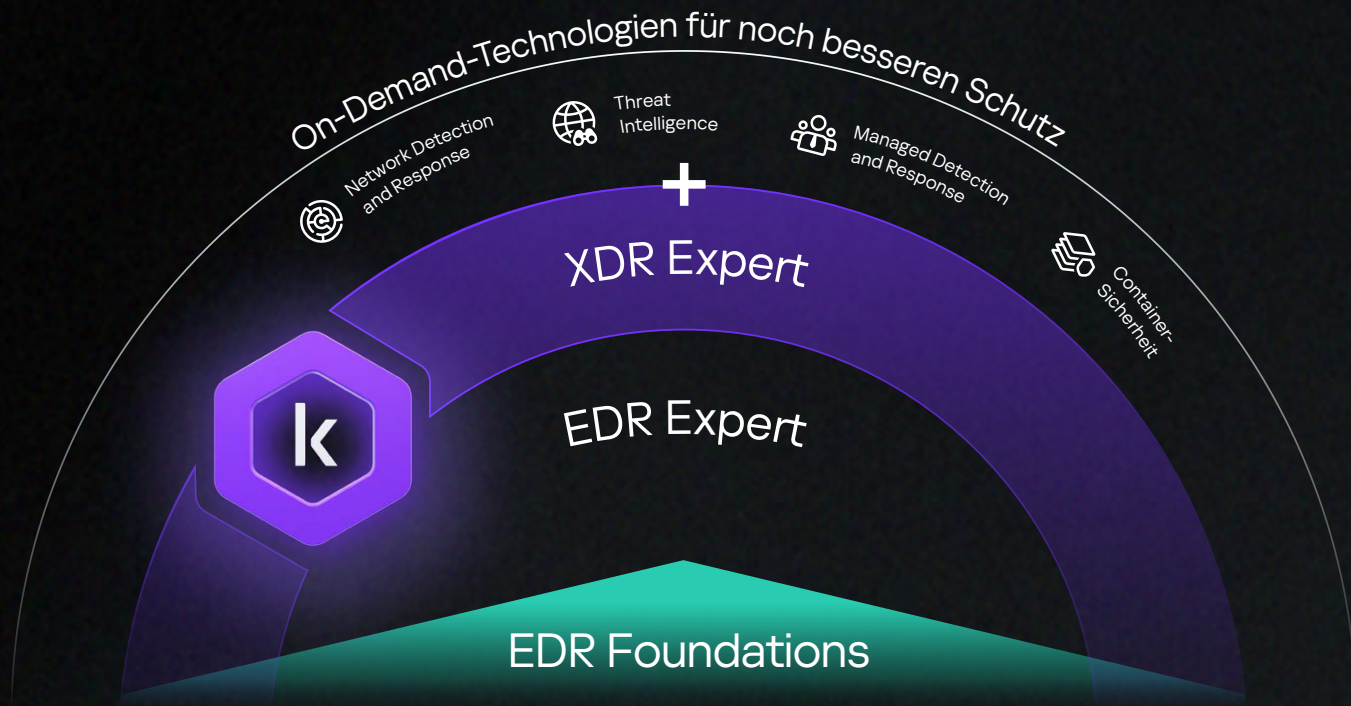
On-Demand-Technologien für noch besseren Schutz

Network Detection and Response

Threat Intelligence

Managed Detection and Response

Container-Sicherheit

+

XDR Expert

k

EDR Expert

EDR Foundations